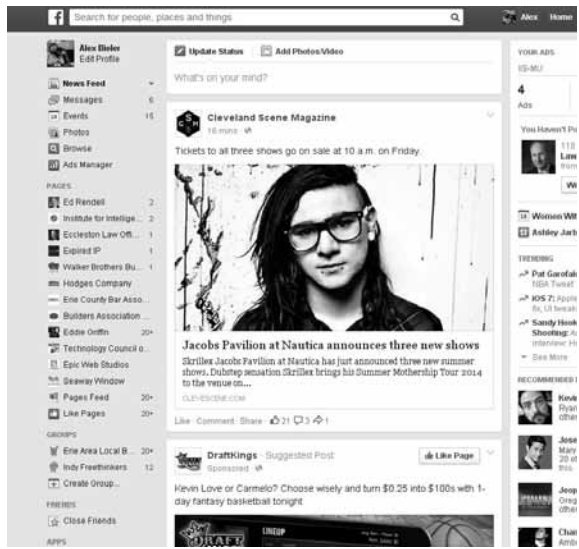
f Search for people, places and things Alex Home

Alex Bieler
Edit Profile

News Feed
Messages 6
Events 15
Photos
Browse
Ads Manager

PAGES
Ed Rendell 2
Institute for Intellige... 2
Eccleston Law Off... 1
Expired IP 1
Walker Brothers Bu... 1
Hodges Company
Erie County Bar Asso...
Builders Association ...
Eddie Griffin 20+
Technology Council o...
Epic Web Studios
Seaway Window
Pages Feed 20+
Like Pages 20+

GROUPS
Erie Area Local B... 20+
Indy Freethinkers 12
Create Group...

FRIENDS
Close Friends

APPS

Update Status Add Photos/Video
What's on your mind?

Cleveland Scene Magazine
16 mins

Tickets to all three shows go on sale at 10 a.m. on Friday.

Jacobs Pavilion at Nautica announces three new shows
Skrillex Jacobs Pavilion at Nautica has just announced three new summer shows. Dubstep sensation Skrillex brings his Summer Mothership Tour 2014 to the venue on...
CLEVESCENE.COM

Like · Comment · Share · 21 3 1

DraftKings · Suggested Post
Sponsored
Like Page

Kevin Love or Carmelo? Choose wisely and turn $0.25 into $100s with 1-day fantasy basketball tonight

LINEUP

YOUR ADS
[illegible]
4
Ads

You Haven't Po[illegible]

Women Wit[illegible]
Ashley Jarb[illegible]

TRENDING
Pat Garofal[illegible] NBA Tweet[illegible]
iOS 7: Apple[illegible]
Sandy Hook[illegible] Shooting: A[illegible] interview: H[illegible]
See More

RECOMMENDED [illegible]
Kevi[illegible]
Jose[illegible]
Jeop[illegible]
Chai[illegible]